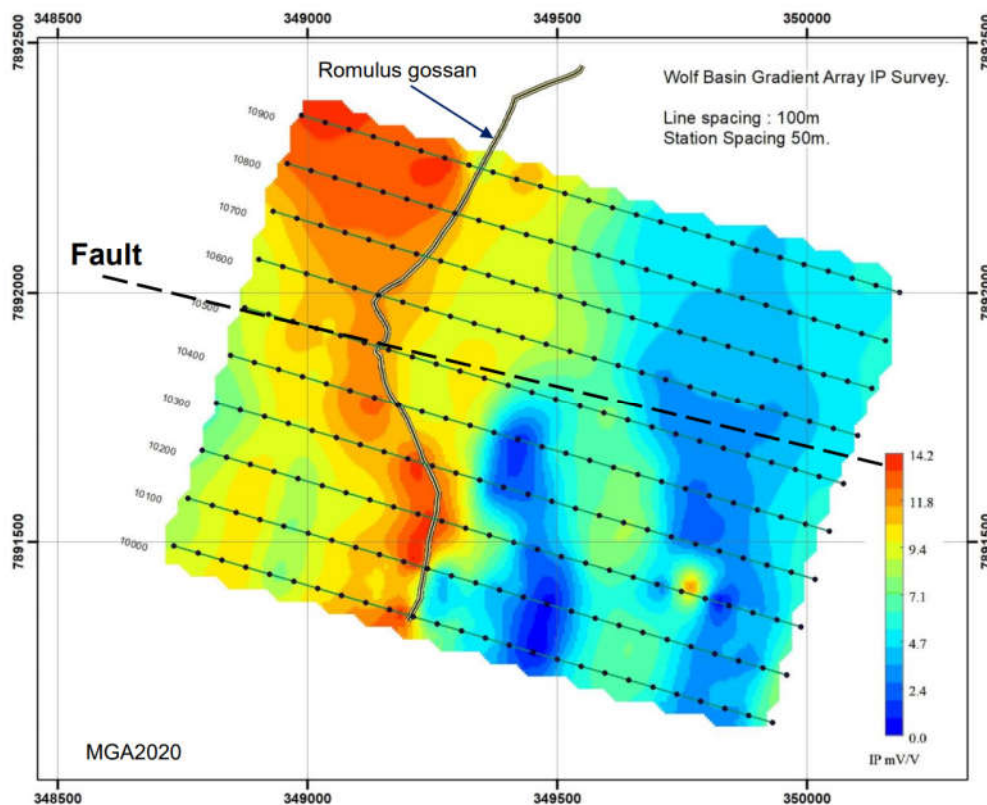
348500
349000
349500
350000

7892500
7892000
7891500

Romulus gossan

Wolf Basin Gradient Array IP Survey.

Line spacing : 100m
Station Spacing 50m.

Fault

10900
10800
10700
10600
10500
10400
10300
10200
10100
10000

14.2
11.8
9.4
7.1
4.7
2.4
0.0
IP mV/V

MGA2020

348500
349000
349500
350000